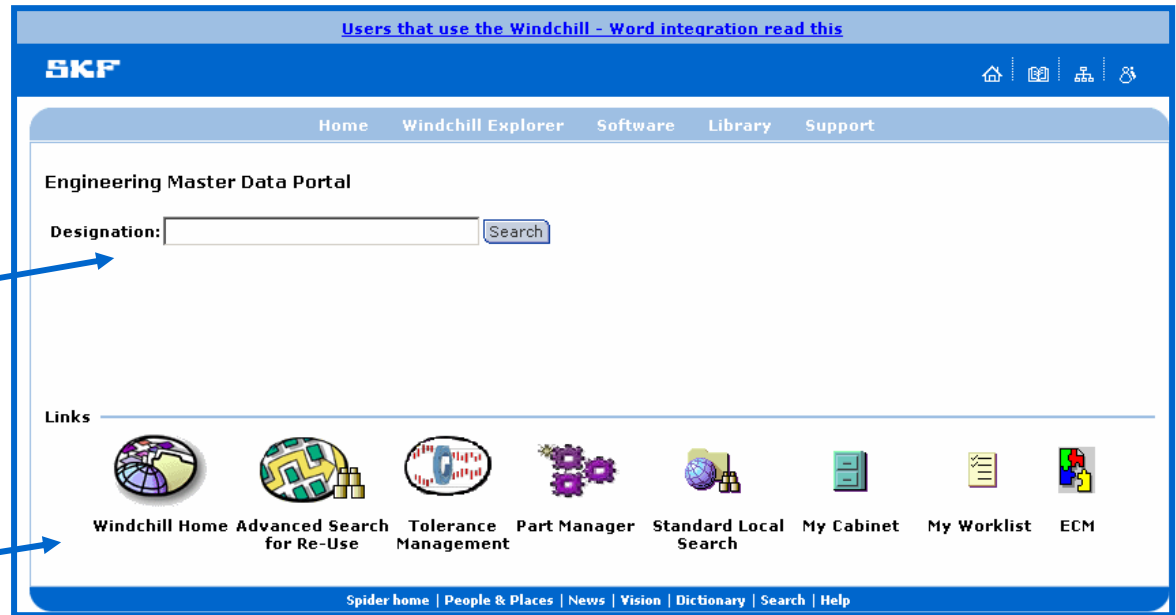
Users that use the Windchill - Word integration read this

SKF

Home Windchill Explorer Software Library Support

Engineering Master Data Portal

Designation: Search

Links

Windchill Home Advanced Search for Re-Use Tolerance Management Part Manager Standard Local Search My Cabinet My Worklist ECM

Spider home | People & Places | News | Vision | Dictionary | Search | Help